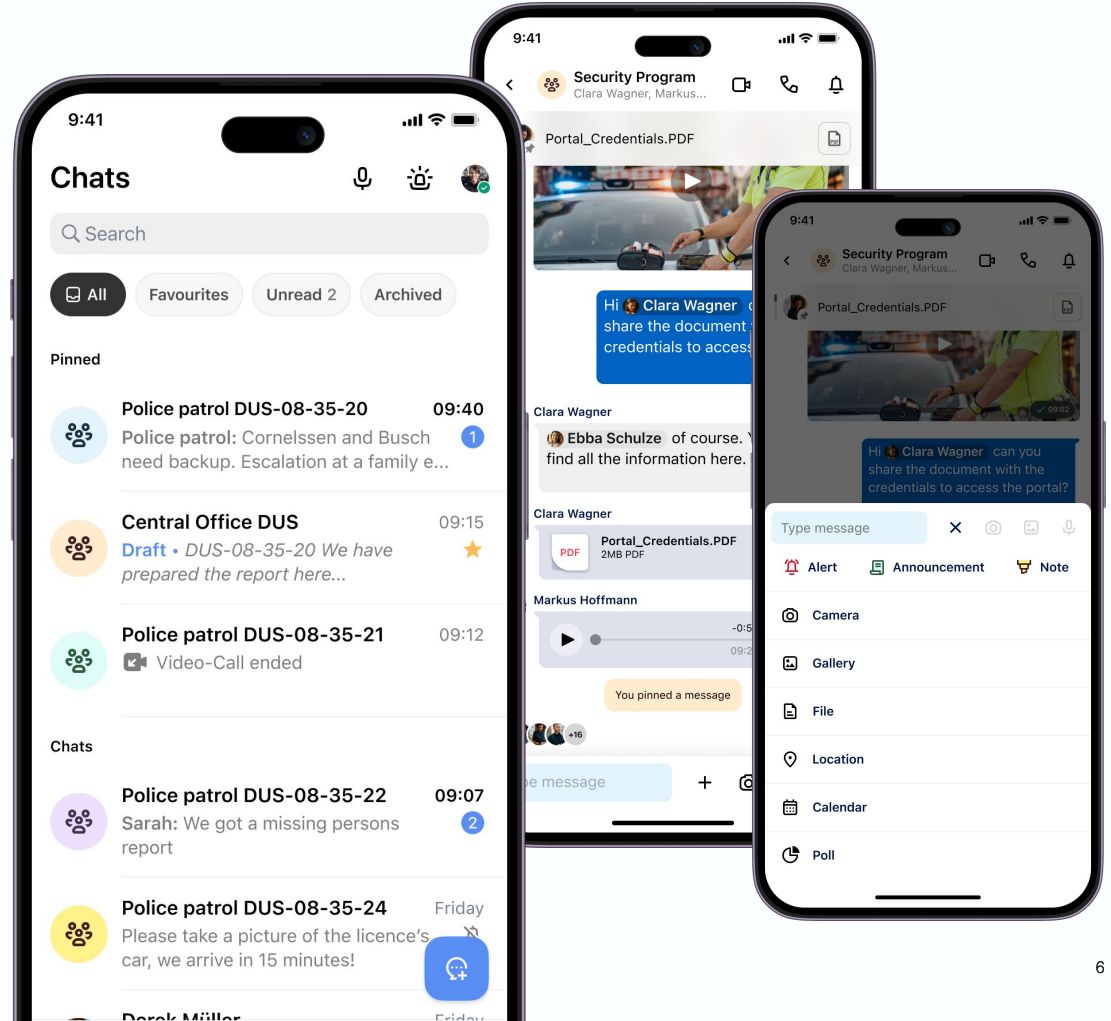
9:41

Chats

Search

All Favourites Unread 2 Archived

Pinned

Police patrol DUS-08-35-20 09:40
Police patrol: Cornelssen and Busch need backup. Escalation at a family e... 1

Central Office DUS 09:15
Draft • DUS-08-35-20 We have prepared the report here...

Police patrol DUS-08-35-21 09:12
Video-Call ended

Chats

Police patrol DUS-08-35-22 09:07
Sarah: We got a missing persons report 2

Police patrol DUS-08-35-24 Friday
Please take a picture of the licence's car, we arrive in 15 minutes!

Derek Müller Friday

9:41

Security Program
Clara Wagner, Markus...

Portal_Credentials.PDF

Hi Clara Wagner c share the document credentials to access

Clara Wagner
Ebba Schulze of course. find all the information here.

Clara Wagner
PDF Portal_Credentials.PDF 2MB PDF

Markus Hoffmann
-0:5
09:2

You pinned a message

+16

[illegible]e message

9:41

Security Program
Clara Wagner, Markus...

Portal_Credentials.PDF

09:02

Hi Clara Wagner can you share the document with the credentials to access the portal?

Type message

Alert Announcement Note

Camera

Gallery

File

Location

Calendar

Poll

6